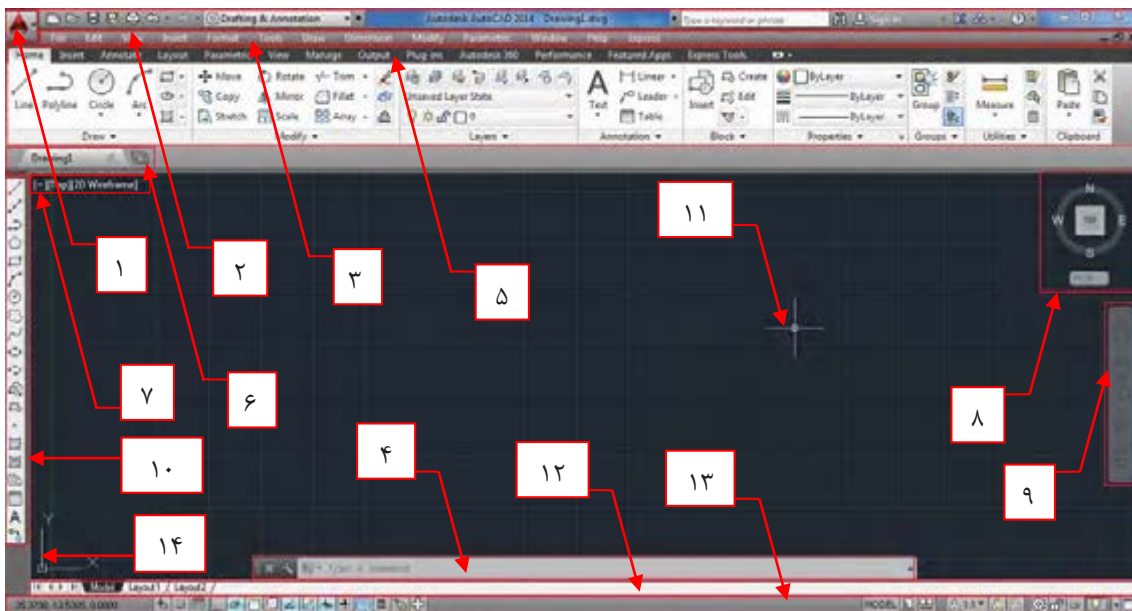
Drafting & Annotation
Autodesk AutoCAD 2014 Drawing1.dwg
Type a keyword or phrase
Sign In
File Edit View Insert Format Tools Draw Dimension Modify Parametric Window Help Express
Home Insert Annotate Layout Parametric View Manage Output Plug-ins Autodesk 360 Performance Featured Apps Express Tools
Line Polyline Circle Arc
Draw
Move Rotate Trim
Copy Mirror Fillet
Stretch Scale Array
Modify
Unsaved Layer State
Layers
Text
Linear
Leader
Table
Annotation
Insert
Create
Edit
Block
ByLayer
ByLayer
ByLayer
Properties
Group
Groups
Measure
Utilities
Paste
Clipboard
Drawing1
[-][Top][2D Wireframe]
N
W
TOP
E
S
WCS
Type a command
Model Layout1 Layout2
MODEL
۱
۲
۳
۵
۱۱
۷
۶
۸
۹
۱۰
۴
۱۲
۱۳
۱۴